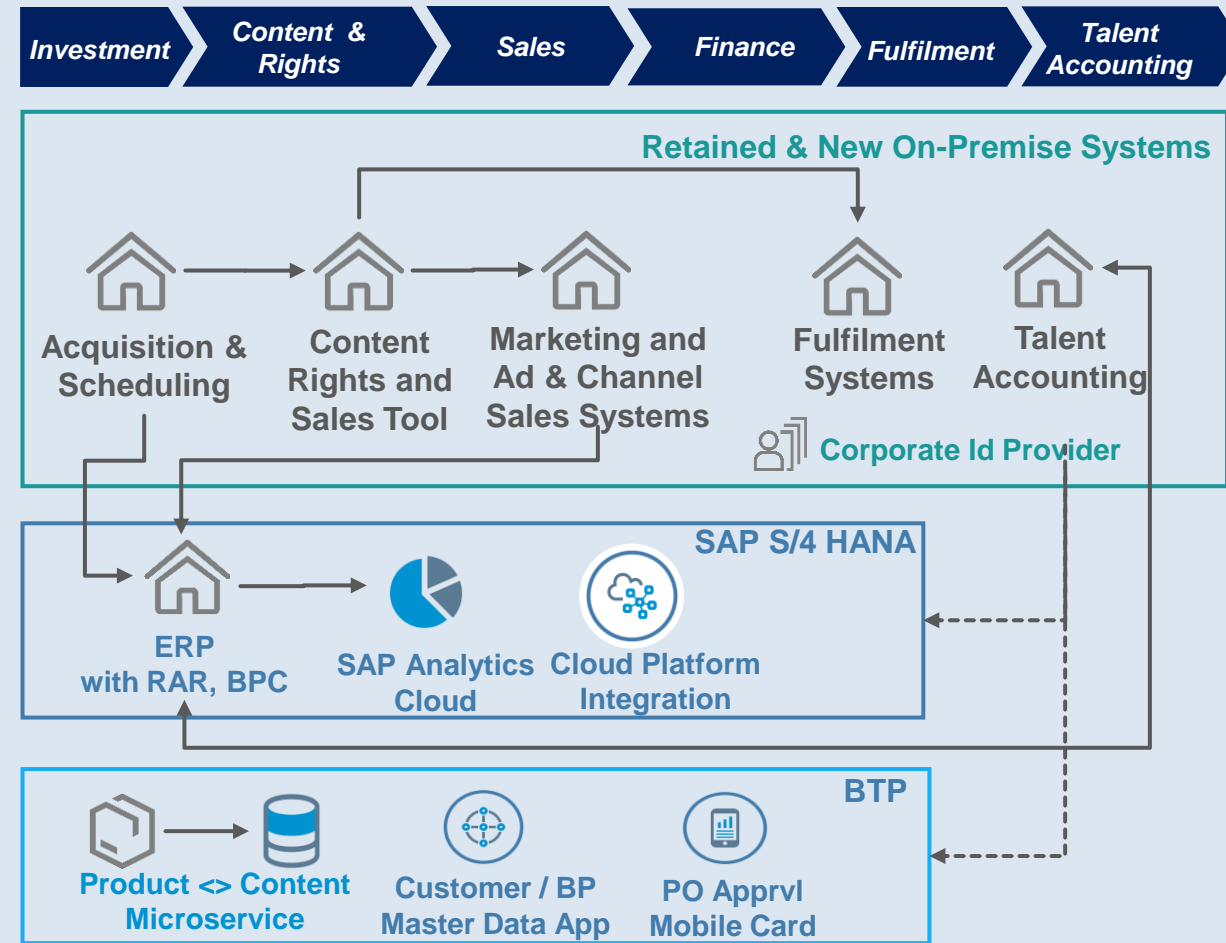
Investment

Content & Rights

Sales

Finance

Fulfilment

Talent Accounting

Retained & New On-Premise Systems

Acquisition & Scheduling

Content Rights and Sales Tool

Marketing and Ad & Channel Sales Systems

Fulfilment Systems

Talent Accounting

Corporate Id Provider

SAP S/4 HANA

ERP with RAR, BPC

SAP Analytics Cloud

Cloud Platform Integration

BTP

Product <> Content Microservice

Customer / BP Master Data App

PO Apprvl Mobile Card